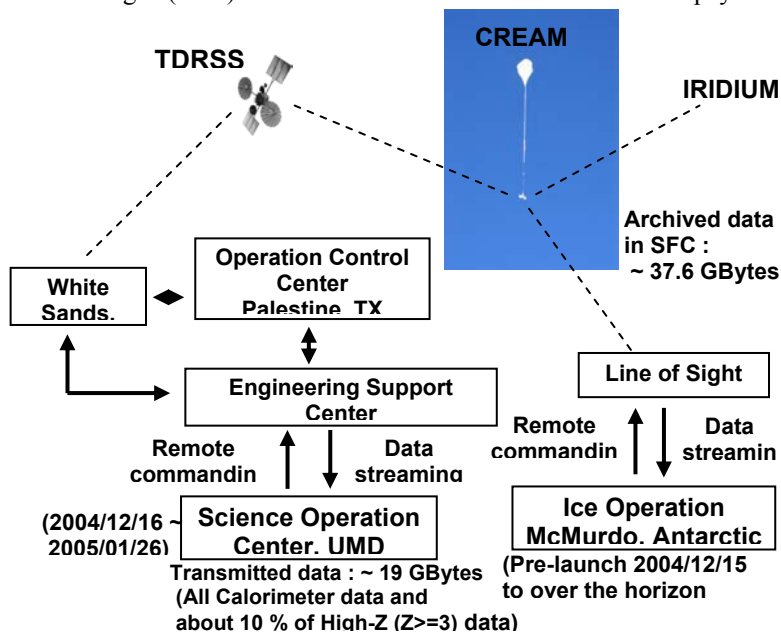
TDRSS

CREAM

IRIDIUM

Archived data in SFC : ~ 37.6 GBytes

White Sands.

Operation Control Center Palestine, TX

Engineering Support Center

Line of Sight

Remote commandin

Data streaming

Remote commandin

Data streamin

(2004/12/16 ~ 2005/01/26)

Science Operation Center, UMD

Ice Operation McMurdo, Antarctic

(Pre-launch 2004/12/15 to over the horizon

Transmitted data : ~ 19 GBytes (All Calorimeter data and about 10 % of High-Z (Z>=3) data)